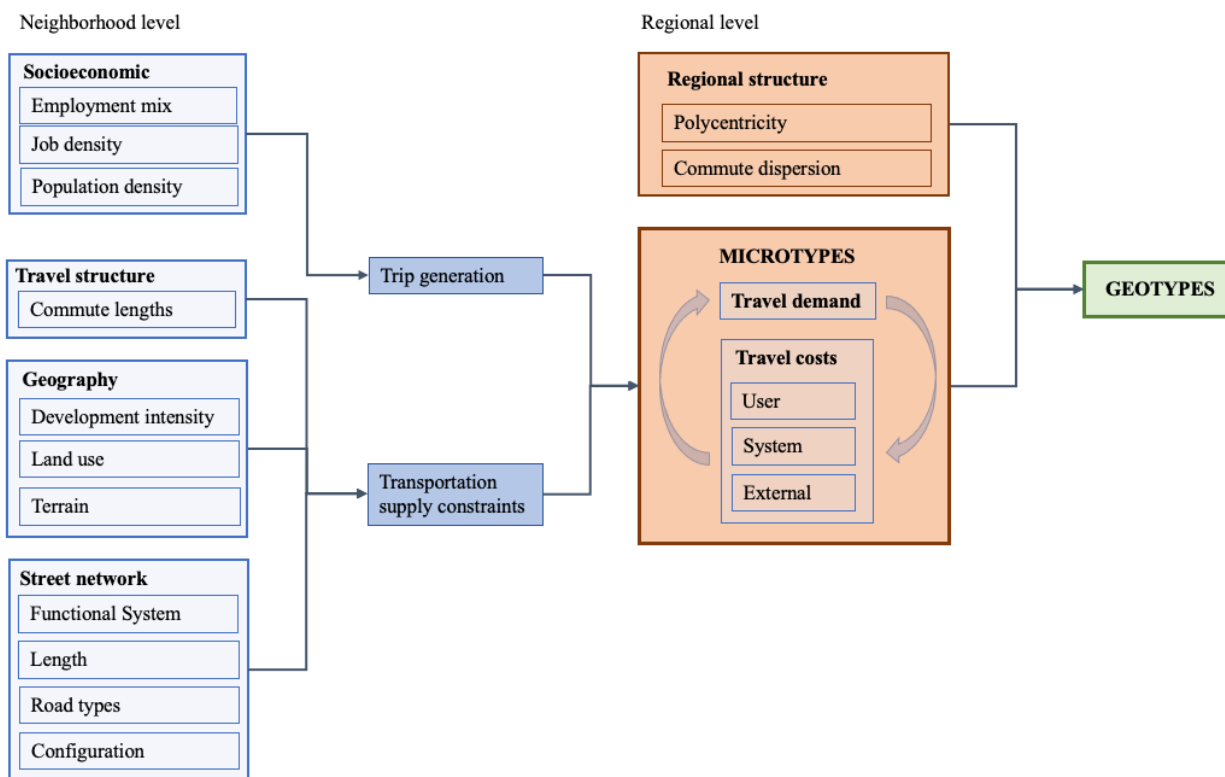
Neighborhood level

Socioeconomic
Employment mix
Job density
Population density

Travel structure
Commute lengths

Geography
Development intensity
Land use
Terrain

Street network
Functional System
Length
Road types
Configuration

Trip generation

Transportation supply constraints

Regional level

Regional structure
Polycentricity
Commute dispersion

MICROTYPES
Travel demand
Travel costs
User
System
External

GEOTYPES